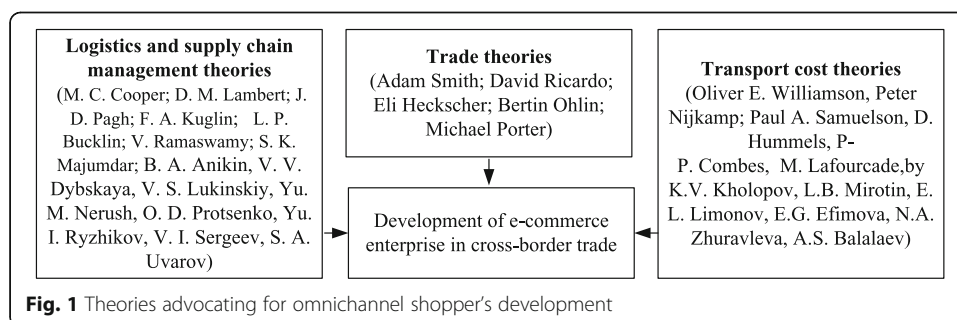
**Logistics and supply chain management theories**
(M. C. Cooper; D. M. Lambert; J. D. Pagh; F. A. Kuglin; L. P. Bucklin; V. Ramaswamy; S. K. Majumdar; B. A. Anikin, V. V. Dybskaya, V. S. Lukinskiy, Yu. M. Nerush, O. D. Protsenko, Yu. I. Ryzhikov, V. I. Sergeev, S. A. Uvarov)

**Trade theories**
(Adam Smith; David Ricardo; Eli Heckscher; Bertin Ohlin; Michael Porter)

**Transport cost theories**
(Oliver E. Williamson, Peter Nijkamp; Paul A. Samuelson, D. Hummels, P-P. Combes, M. Lafourcade,by K.V. Kholopov, L.B. Mirotin, E. L. Limonov, E.G. Efimova, N.A. Zhuravleva, A.S. Balalaev)

Development of e-commerce enterprise in cross-border trade

**Fig. 1** Theories advocating for omnichannel shopper's development